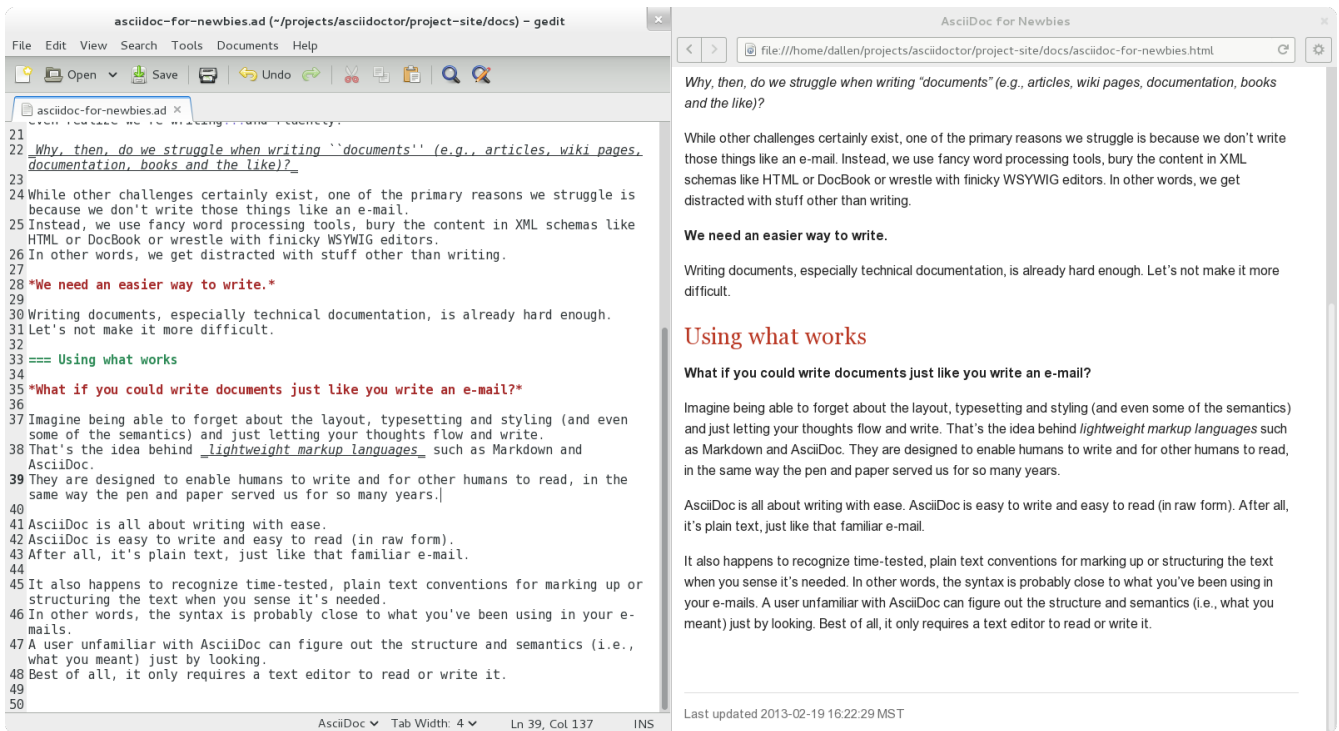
asciidoc-for-newbies.ad (~/projects/asciidoctor/project-site/docs) - gedit

File Edit View Search Tools Documents Help

Open Save Undo

asciidoc-for-newbies.ad ×

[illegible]
21
22 _Why, then, do we struggle when writing ``documents'' (e.g., articles, wiki pages, documentation, books and the like)?_
23
24 While other challenges certainly exist, one of the primary reasons we struggle is because we don't write those things like an e-mail.
25 Instead, we use fancy word processing tools, bury the content in XML schemas like HTML or DocBook or wrestle with finicky WSYWIG editors.
26 In other words, we get distracted with stuff other than writing.
27
28 *We need an easier way to write.*
29
30 Writing documents, especially technical documentation, is already hard enough.
31 Let's not make it more difficult.
32
33 === Using what works
34
35 *What if you could write documents just like you write an e-mail?*
36
37 Imagine being able to forget about the layout, typesetting and styling (and even some of the semantics) and just letting your thoughts flow and write.
38 That's the idea behind _lightweight markup languages_ such as Markdown and AsciiDoc.
39 They are designed to enable humans to write and for other humans to read, in the same way the pen and paper served us for so many years.
40
41 AsciiDoc is all about writing with ease.
42 AsciiDoc is easy to write and easy to read (in raw form).
43 After all, it's plain text, just like that familiar e-mail.
44
45 It also happens to recognize time-tested, plain text conventions for marking up or structuring the text when you sense it's needed.
46 In other words, the syntax is probably close to what you've been using in your e-mails.
47 A user unfamiliar with AsciiDoc can figure out the structure and semantics (i.e., what you meant) just by looking.
48 Best of all, it only requires a text editor to read or write it.
49
50

AsciiDoc Tab Width: 4 Ln 39, Col 137 INS

AsciiDoc for Newbies

file:///home/dallen/projects/asciidoctor/project-site/docs/asciidoc-for-newbies.html

Why, then, do we struggle when writing “documents” (e.g., articles, wiki pages, documentation, books and the like)?

While other challenges certainly exist, one of the primary reasons we struggle is because we don’t write those things like an e-mail. Instead, we use fancy word processing tools, bury the content in XML schemas like HTML or DocBook or wrestle with finicky WSYWIG editors. In other words, we get distracted with stuff other than writing.

We need an easier way to write.

Writing documents, especially technical documentation, is already hard enough. Let’s not make it more difficult.

Using what works

What if you could write documents just like you write an e-mail?

Imagine being able to forget about the layout, typesetting and styling (and even some of the semantics) and just letting your thoughts flow and write. That’s the idea behind lightweight markup languages such as Markdown and AsciiDoc. They are designed to enable humans to write and for other humans to read, in the same way the pen and paper served us for so many years.

AsciiDoc is all about writing with ease. AsciiDoc is easy to write and easy to read (in raw form). After all, it’s plain text, just like that familiar e-mail.

It also happens to recognize time-tested, plain text conventions for marking up or structuring the text when you sense it’s needed. In other words, the syntax is probably close to what you’ve been using in your e-mails. A user unfamiliar with AsciiDoc can figure out the structure and semantics (i.e., what you meant) just by looking. Best of all, it only requires a text editor to read or write it.

Last updated 2013-02-19 16:22:29 MST